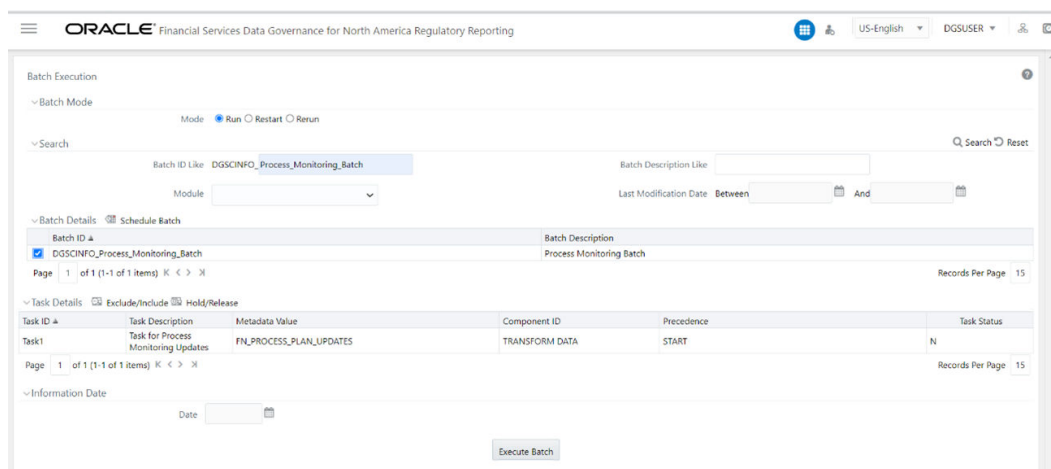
ORACLE Financial Services Data Governance for North America Regulatory Reporting

US-English DGSUSER

Batch Execution

Batch Mode

Mode Run Restart Rerun

Search

Search Reset

Batch ID Like DGSCINFO_Process_Monitoring_Batch

Batch Description Like

Module

Last Modification Date Between And

Batch Details Schedule Batch

| Batch ID | Batch Description |
|---|---|
| DGSCINFO_Process_Monitoring_Batch | Process Monitoring Batch |

Page 1 of 1 (1-1 of 1 items) K < > >|

Records Per Page 15

Task Details Exclude/Include Hold/Release

| Task ID | Task Description | Metadata Value | Component ID | Precedence | Task Status |
|---|---|---|---|---|---|
| Task1 | Task for Process Monitoring Updates | FN_PROCESS_PLAN_UPDATES | TRANSFORM DATA | START | N |

Page 1 of 1 (1-1 of 1 items) K < > >|

Records Per Page 15

Information Date

Date

Execute Batch